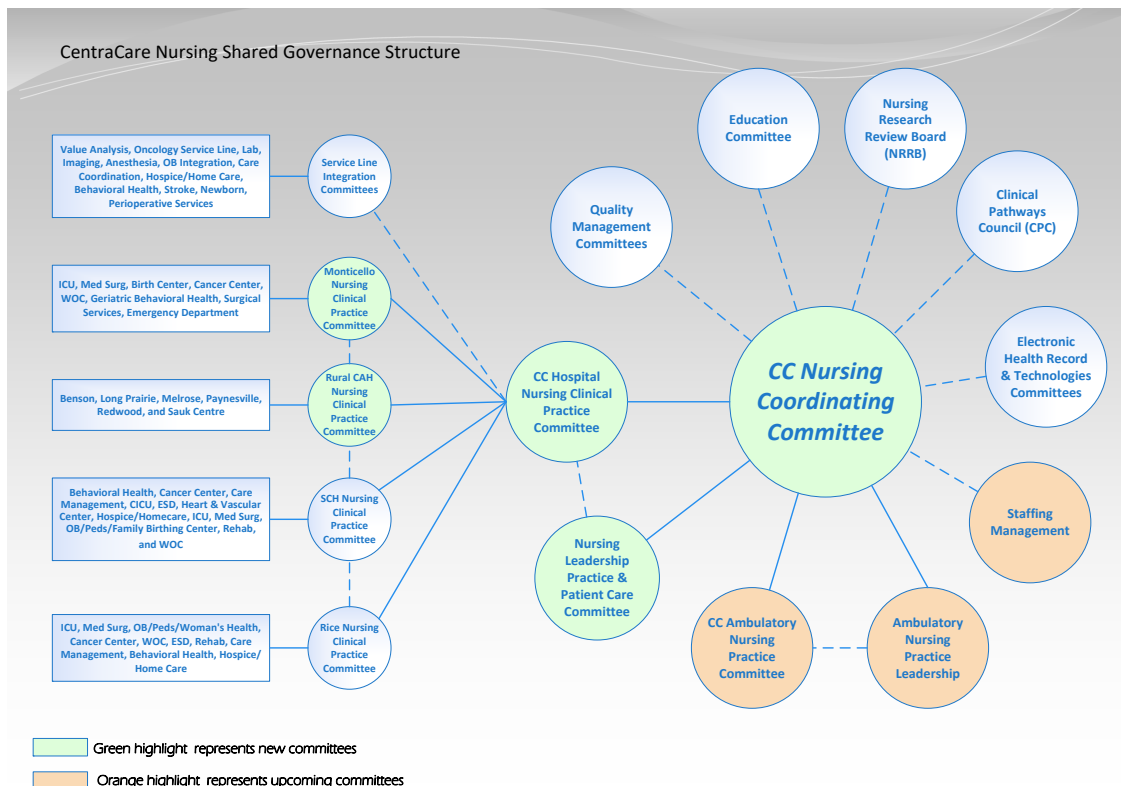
CentraCare Nursing Shared Governance Structure

Value Analysis, Oncology Service Line, Lab, Imaging, Anesthesia, OB Integration, Care Coordination, Hospice/Home Care, Behavioral Health, Stroke, Newborn, Perioperative Services

Service Line Integration Committees

ICU, Med Surg, Birth Center, Cancer Center, WOC, Geriatric Behavioral Health, Surgical Services, Emergency Department

Monticello Nursing Clinical Practice Committee

Benson, Long Prairie, Melrose, Paynesville, Redwood, and Sauk Centre

Rural CAH Nursing Clinical Practice Committee

Behavioral Health, Cancer Center, Care Management, CICU, ESD, Heart & Vascular Center, Hospice/Homecare, ICU, Med Surg, OB/Peds/Family Birthing Center, Rehab, and WOC

SCH Nursing Clinical Practice Committee

ICU, Med Surg, OB/Peds/Woman's Health, Cancer Center, WOC, ESD, Rehab, Care Management, Behavioral Health, Hospice/ Home Care

Rice Nursing Clinical Practice Committee

CC Hospital Nursing Clinical Practice Committee

Nursing Leadership Practice & Patient Care Committee

Quality Management Committees

Education Committee

Nursing Research Review Board (NRRB)

Clinical Pathways Council (CPC)

Electronic Health Record & Technologies Committees

CC Nursing Coordinating Committee

Staffing Management

CC Ambulatory Nursing Practice Committee

Ambulatory Nursing Practice Leadership

Green highlight represents new committees

Orange highlight represents upcoming committees